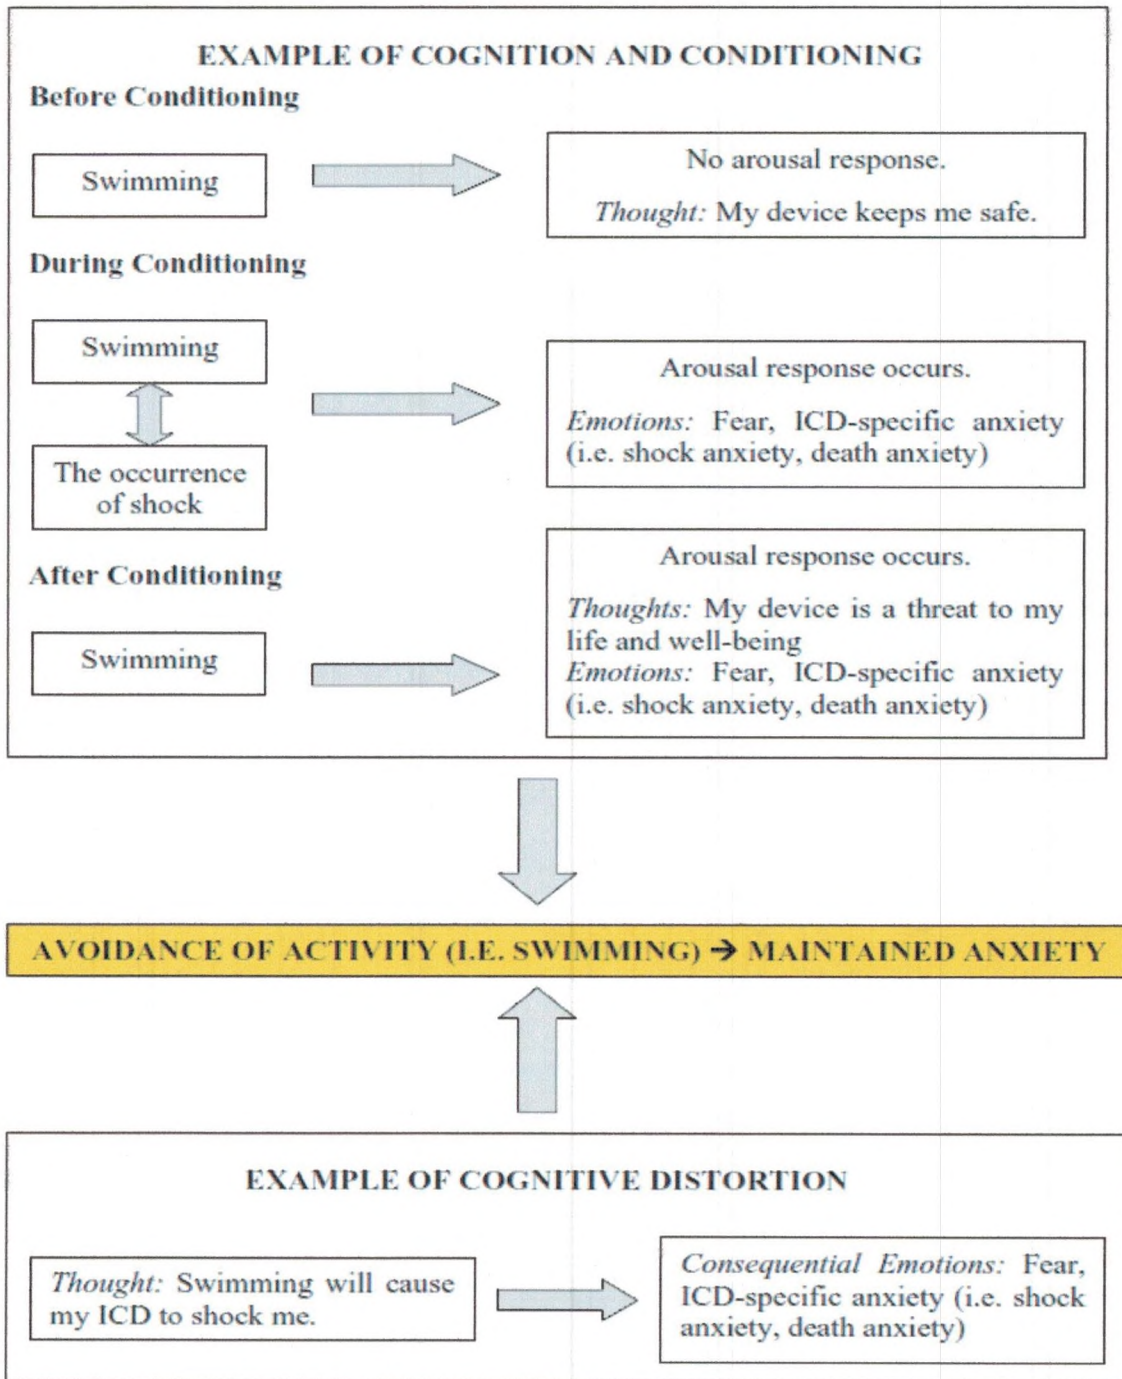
EXAMPLE OF COGNITION AND CONDITIONING

Before Conditioning

Swimming

No arousal response.

*Thought:* My device keeps me safe.

During Conditioning

Swimming

The occurrence of shock

Arousal response occurs.

*Emotions:* Fear, ICD-specific anxiety (i.e. shock anxiety, death anxiety)

After Conditioning

Swimming

Arousal response occurs.

*Thoughts:* My device is a threat to my life and well-being
*Emotions:* Fear, ICD-specific anxiety (i.e. shock anxiety, death anxiety)

AVOIDANCE OF ACTIVITY (I.E. SWIMMING) → MAINTAINED ANXIETY

EXAMPLE OF COGNITIVE DISTORTION

*Thought:* Swimming will cause my ICD to shock me.

*Consequential Emotions:* Fear, ICD-specific anxiety (i.e. shock anxiety, death anxiety)